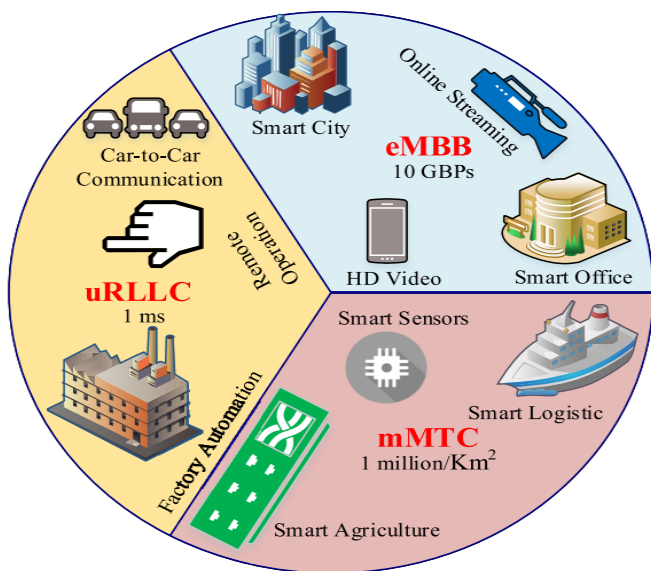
Smart City

Online Streaming

eMBB
10 GBPs

HD Video

Smart Office

Car-to-Car Communication

Remote Operation

uRLLC
1 ms

Smart Sensors

Smart Logistic

mMTC
1 million/Km$^2$

Factory Automation

Smart Agriculture